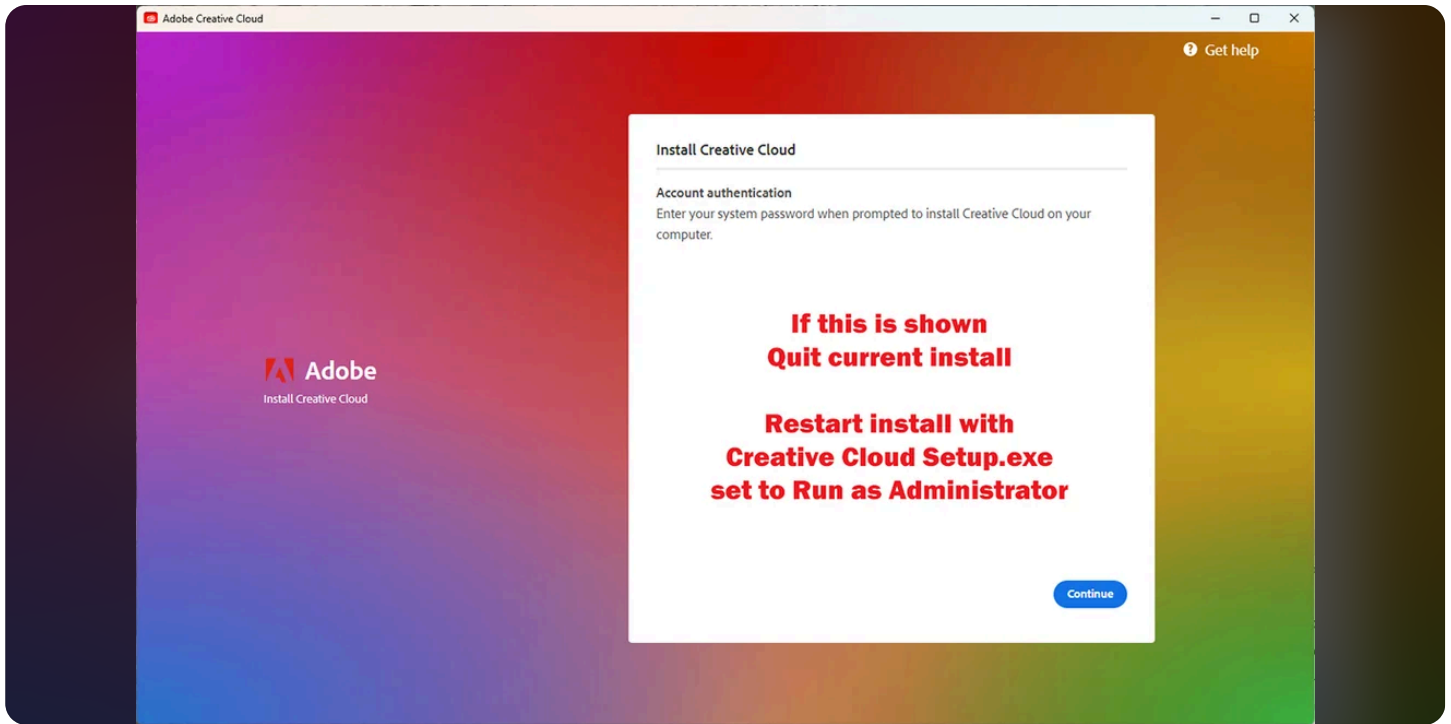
Adobe Creative Cloud

Get help

Adobe
Install Creative Cloud

Install Creative Cloud

Account authentication
Enter your system password when prompted to install Creative Cloud on your computer.

If this is shown
Quit current install

Restart install with
Creative Cloud Setup.exe
set to Run as Administrator

Continue